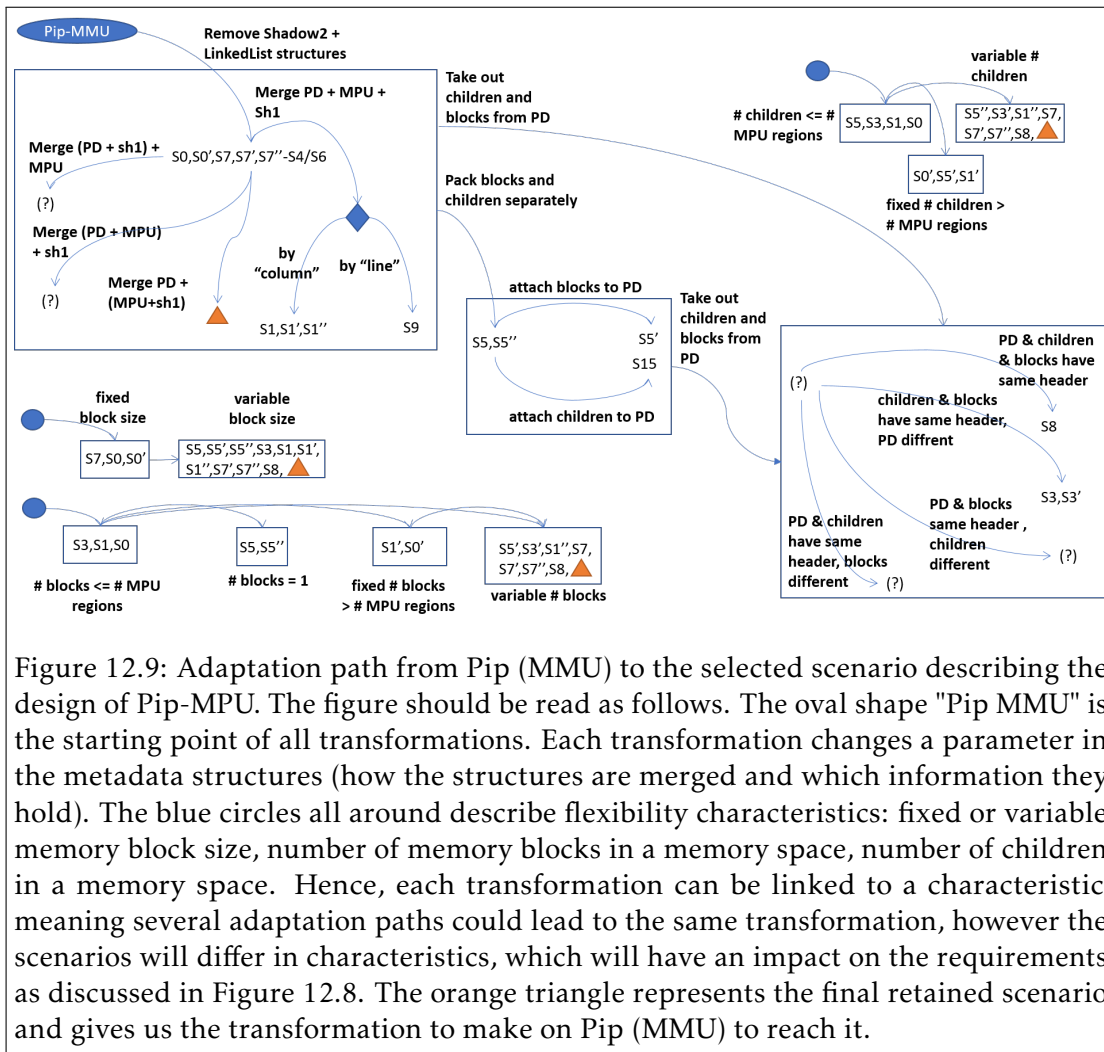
Pip-MMU

Remove Shadow2 + LinkedList structures

Merge PD + MPU + Sh1

Merge (PD + sh1) + MPU

S0,S0',S7,S7',S7''-S4/S6

(?)

Merge (PD + MPU) + sh1

(?)

Merge PD + (MPU+sh1)

by "column"

by "line"

S1,S1',S1''

S9

Take out children and blocks from PD

Pack blocks and children separately

variable # children

# children <= # MPU regions

S5,S3,S1,S0

S5'',S3',S1'',S7, S7',S7'',S8,

S0',S5',S1'

fixed # children > # MPU regions

attach blocks to PD

S5,S5''

S5'

S15

attach children to PD

Take out children and blocks from PD

(?)

PD & children & blocks have same header

children & blocks have same header, PD diffrent

S8

S3,S3'

PD & blocks same header , children different

(?)

PD & children have same header, blocks different

(?)

fixed block size

variable block size

S7,S0,S0'

S5,S5',S5'',S3,S1,S1', S1'',S7',S7'',S8,

S3,S1,S0

S5,S5''

S1',S0'

S5',S3',S1'',S7, S7',S7'',S8,

# blocks <= # MPU regions

# blocks = 1

fixed # blocks > # MPU regions

variable # blocks

Figure 12.9: Adaptation path from Pip (MMU) to the selected scenario describing the design of Pip-MPU. The figure should be read as follows. The oval shape "Pip MMU" is the starting point of all transformations. Each transformation changes a parameter in the metadata structures (how the structures are merged and which information they hold). The blue circles all around describe flexibility characteristics: fixed or variable memory block size, number of memory blocks in a memory space, number of children in a memory space. Hence, each transformation can be linked to a characteristic meaning several adaptation paths could lead to the same transformation, however the scenarios will differ in characteristics, which will have an impact on the requirements as discussed in Figure 12.8. The orange triangle represents the final retained scenario and gives us the transformation to make on Pip (MMU) to reach it.